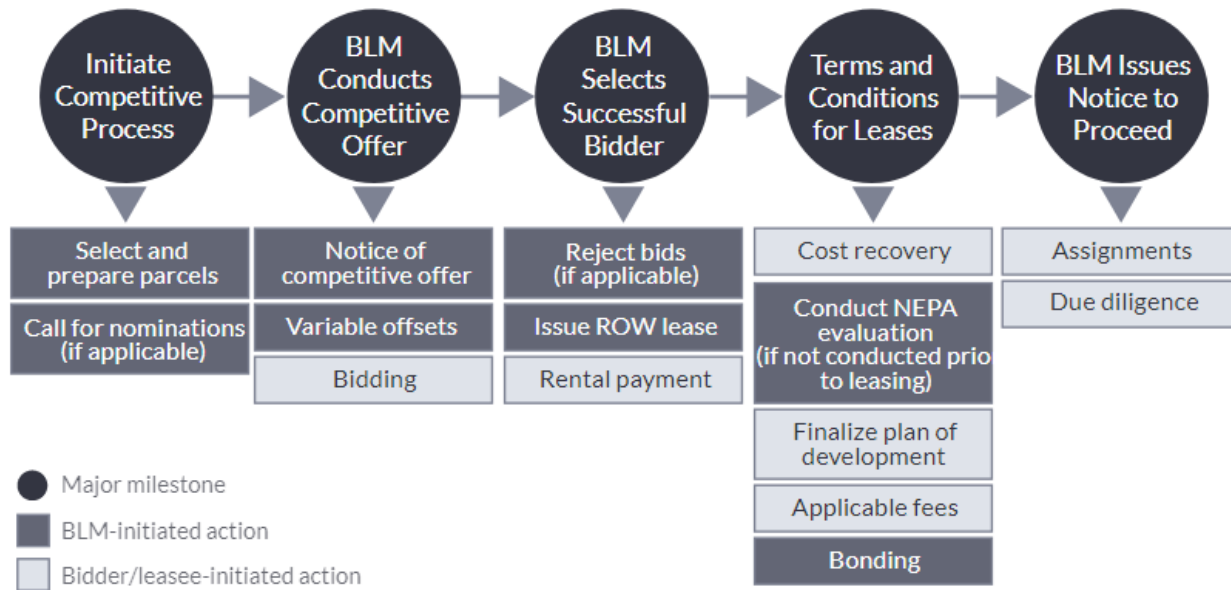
Initiate Competitive Process

BLM Conducts Competitive Offer

BLM Selects Successful Bidder

Terms and Conditions for Leases

BLM Issues Notice to Proceed

Select and prepare parcels

Call for nominations (if applicable)

Notice of competitive offer

Variable offsets

Bidding

Reject bids (if applicable)

Issue ROW lease

Rental payment

Cost recovery

Conduct NEPA evaluation (if not conducted prio to leasing)

Finalize plan of development

Applicable fees

Bonding

Assignments

Due diligence

Major milestone

BLM-initiated action

Bidder/leasee-initiated action